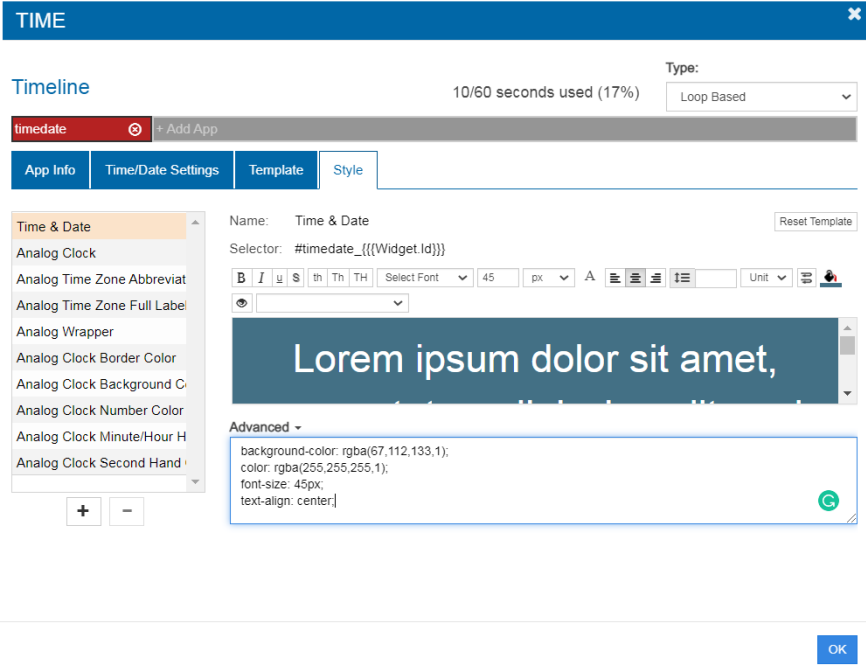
TIME

Timeline

10/60 seconds used (17%)

Type:

Loop Based

timedate

+ Add App

App Info | Time/Date Settings | Template | Style

Time & Date
Analog Clock
Analog Time Zone Abbreviat
Analog Time Zone Full Label
Analog Wrapper
Analog Clock Border Color
Analog Clock Background C
Analog Clock Number Color
Analog Clock Minute/Hour H
Analog Clock Second Hand

+ −

Name: Time & Date

Reset Template

Selector: #timedate_{{{Widget.Id}}}

B I u S th Th TH Select Font 45 px A Unit

Lorem ipsum dolor sit amet,

Advanced

background-color: rgba(67,112,133,1);
color: rgba(255,255,255,1);
font-size: 45px;
text-align: center;

OK